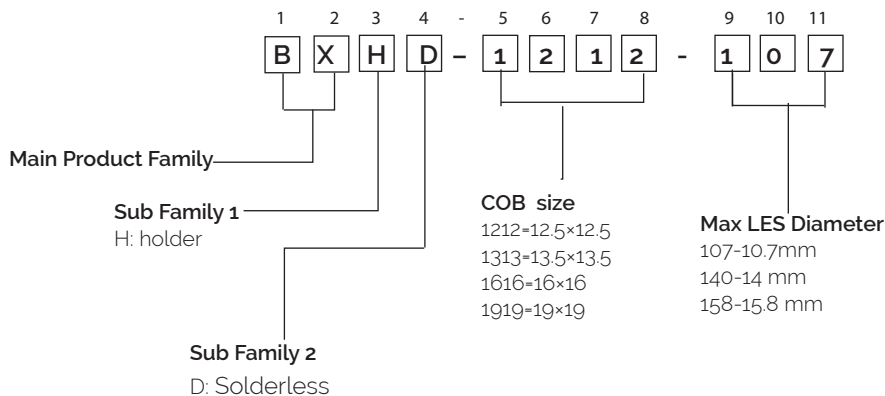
1 2 3 4 - 5 6 7 8 9 10 11

B X H D – 1 2 1 2 - 1 0 7

Main Product Family

Sub Family 1
H: holder

Sub Family 2
D: Solderless

COB size
1212=12.5×12.5
1313=13.5×13.5
1616=16×16
1919=19×19

Max LES Diameter
107-10.7mm
140-14 mm
158-15.8 mm